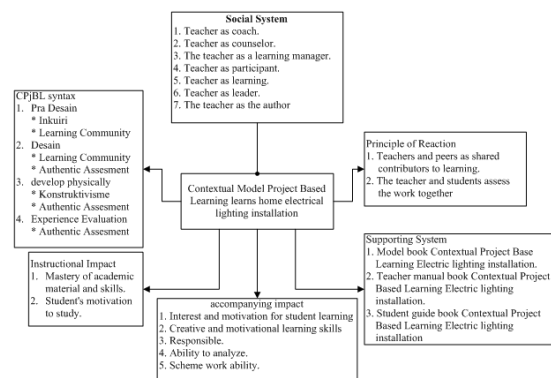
Social System
1. Teacher as coach.
2. Teacher as counselor.
3. The teacher as a learning manager.
4. Teacher as participant.
5. Teacher as learning.
6. Teacher as leader.
7. The teacher as the author

CPjBL syntax
1. Pra Desain
* Inkuiri
* Learning Community
2. Desain
* Learning Community
* Authentic Assesment
3. develop physically
* Konstruktivisme
* Authentic Assesment
4. Experience Evaluation
* Authentic Assesment

Principle of Reaction
1. Teachers and peers as shared contributors to learning.
2. The teacher and students assess the work together

Contextual Model Project Based Learning learns home electrical lighting installation

Instructional Impact
1. Mastery of academic material and skills.
2. Student's motivation to study.

accompanying impact
1. Interest and motivation for student learning
2. Creative and motivational learning skills
3. Responsible.
4. Ability to analyze.
5. Scheme work ability.

Supporting System
1. Model book Contextual Project Base Learning Electric lighting installation.
2. Teacher manual book Contextual Project Based Learning Electric lighting installation.
3. Student guide book Contextual Project Based Learning Electric lighting installation